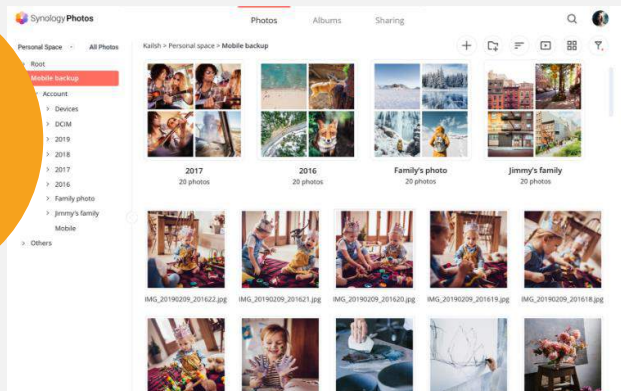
Synology Photos

Photos Albums Sharing

Personal Space All Photos

Root
Mobile backup
Account
Devices
DCIM
2019
2018
2017
2016
Family photo
Jimmy's family
Mobile
Others

Kailsh > Personal space > Mobile backup

2017
20 photos

2016
20 photos

Family's photo
20 photos

Jimmy's family
20 photos

IMG_20190209_201622.jpg
IMG_20190209_201621.jpg
IMG_20190209_201620.jpg
IMG_20190209_201619.jpg
IMG_20190209_201618.jpg